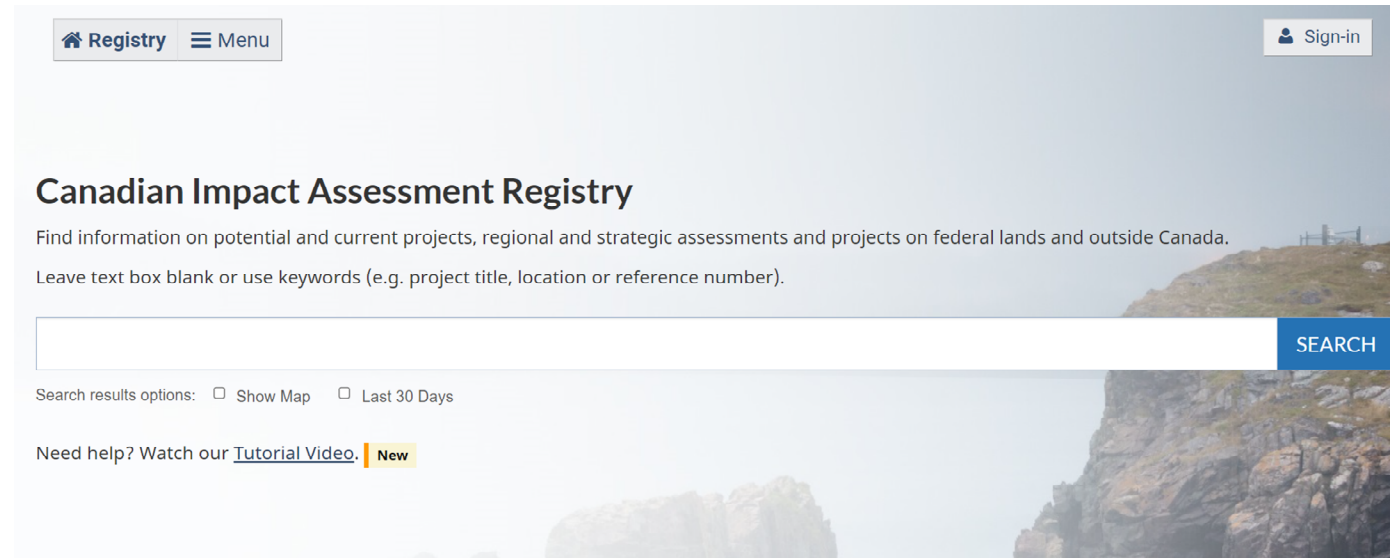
Registry Menu

Sign-in

Canadian Impact Assessment Registry

Find information on potential and current projects, regional and strategic assessments and projects on federal lands and outside Canada.

Leave text box blank or use keywords (e.g. project title, location or reference number).

SEARCH

Search results options: Show Map Last 30 Days

Need help? Watch our Tutorial Video. New